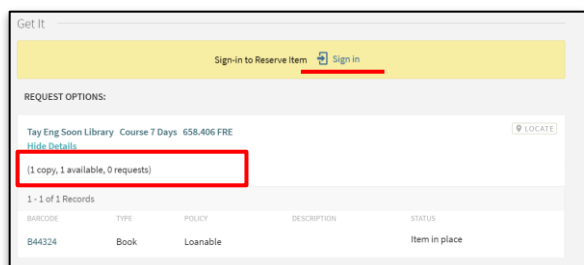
Get It

Sign-in to Reserve Item Sign in

REQUEST OPTIONS:

Tay Eng Soon Library Course 7 Days 658.406 FRE
Hide Details

LOCATE

(1 copy, 1 available, 0 requests)

1 - 1 of 1 Records

| BARCODE | TYPE | POLICY | DESCRIPTION | STATUS |
|---|---|---|---|---|
| B44324 | Book | Loanable | | Item in place |